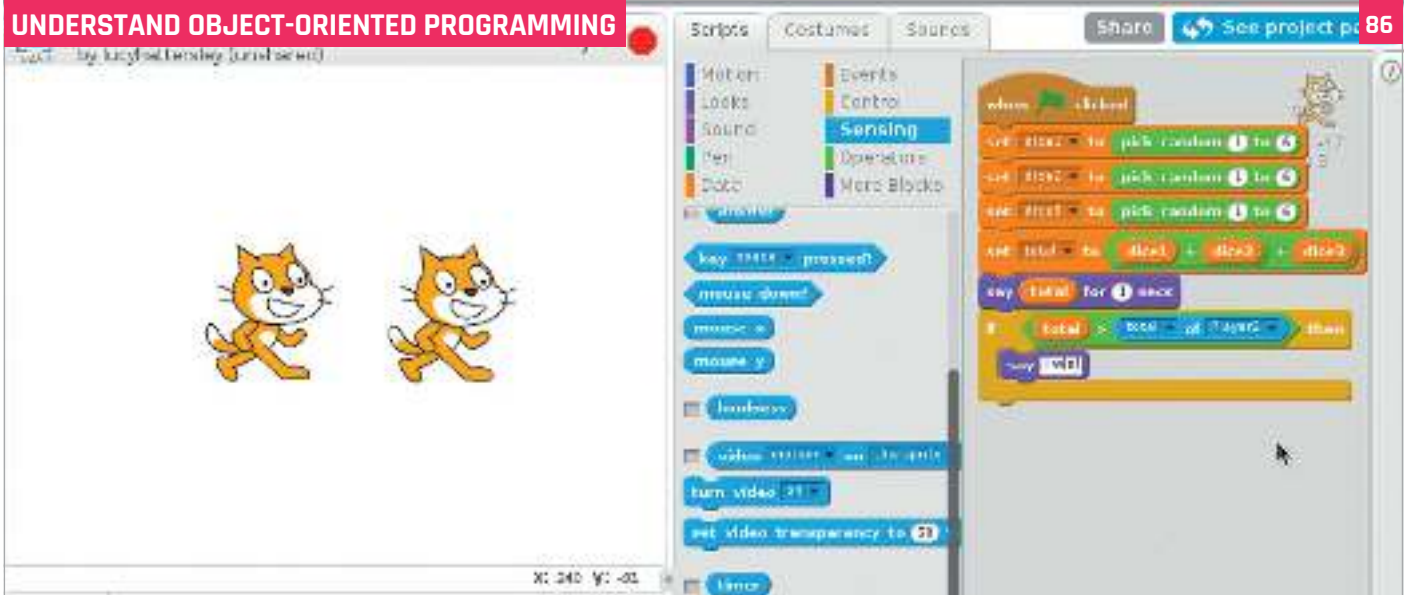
UNDERSTAND OBJECT-ORIENTED PROGRAMMING

86

by lucyhattersley (unshared)

Scripts Costumes Sounds

Share See project pa

Motion
Looks
Sound
Pen
Data

Events
Control
Sensing
Operators
More Blocks

key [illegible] pressed?
mouse down?
mouse x
mouse y
loudness
video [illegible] on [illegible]
turn video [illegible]
set video transparency to 50
timer

when clicked
set dice1 to pick random 1 to 6
set dice2 to pick random 1 to 6
set dice3 to pick random 1 to 6
set total to dice1 + dice2 + dice3
say total for 1 secs
if total > total of Player2 then
say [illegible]

X: 240 Y: -81